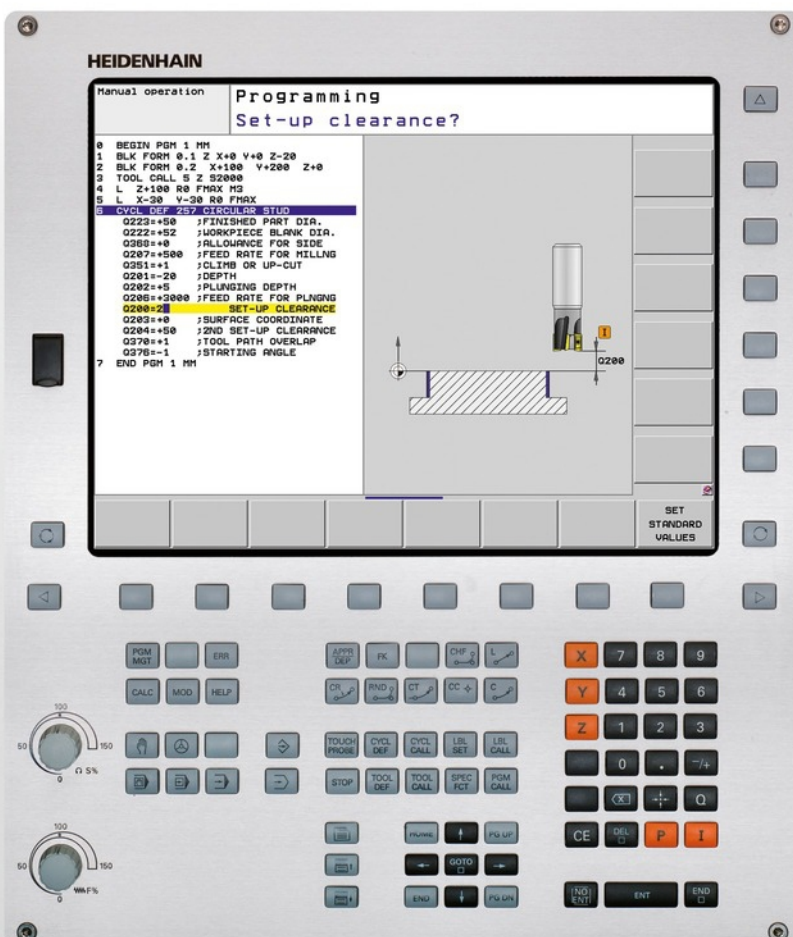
HEIDENHAIN

Manual operation

Programming
Set-up clearance?

0 BEGIN PGM 1 MM
1 BLK FORM 0.1 Z X+0 Y+0 Z-20
2 BLK FORM 0.2 X+100 Y+200 Z+0
3 TOOL CALL 5 Z S2000
4 L Z+100 R0 FMAX M3
5 L X-30 Y-30 R0 FMAX
6 CYCL DEF 257 CIRCULAR STUD
Q223=+50 ;FINISHED PART DIA.
Q222=+52 ;WORKPIECE BLANK DIA.
Q368=+0 ;ALLOWANCE FOR SIDE
Q207=+500 ;FEED RATE FOR MILLNG
Q351=+1 ;CLIMB OR UP-CUT
Q201=-20 ;DEPTH
Q202=+5 ;PLUNGING DEPTH
Q206=+3000 ;FEED RATE FOR PLNGNG
Q200=2 ;SET-UP CLEARANCE
Q203=+0 ;SURFACE COORDINATE
Q204=+50 ;2ND SET-UP CLEARANCE
Q370=+1 ;TOOL PATH OVERLAP
Q376=-1 ;STARTING ANGLE
7 END PGM 1 MM

I
Q200

SET STANDARD VALUES

PGM MGT
ERR
CALC
MOD
HELP
APPR DEP
FK
CHF
L
CR
RND
CT
CC
C
TOUCH PROBE
CYCL DEF
CYCL CALL
LBL SET
LBL CALL
STOP
TOOL DEF
TOOL CALL
SPEC FCT
PGM CALL
HOME
PG UP
GOTO
END
PG DN
X
7
8
9
Y
4
5
6
Z
1
2
3
0
.
-/+
Q
CE
DEL
P
I
NO ENT
ENT
END

100
50
150
0
S%
100
50
150
0
F%